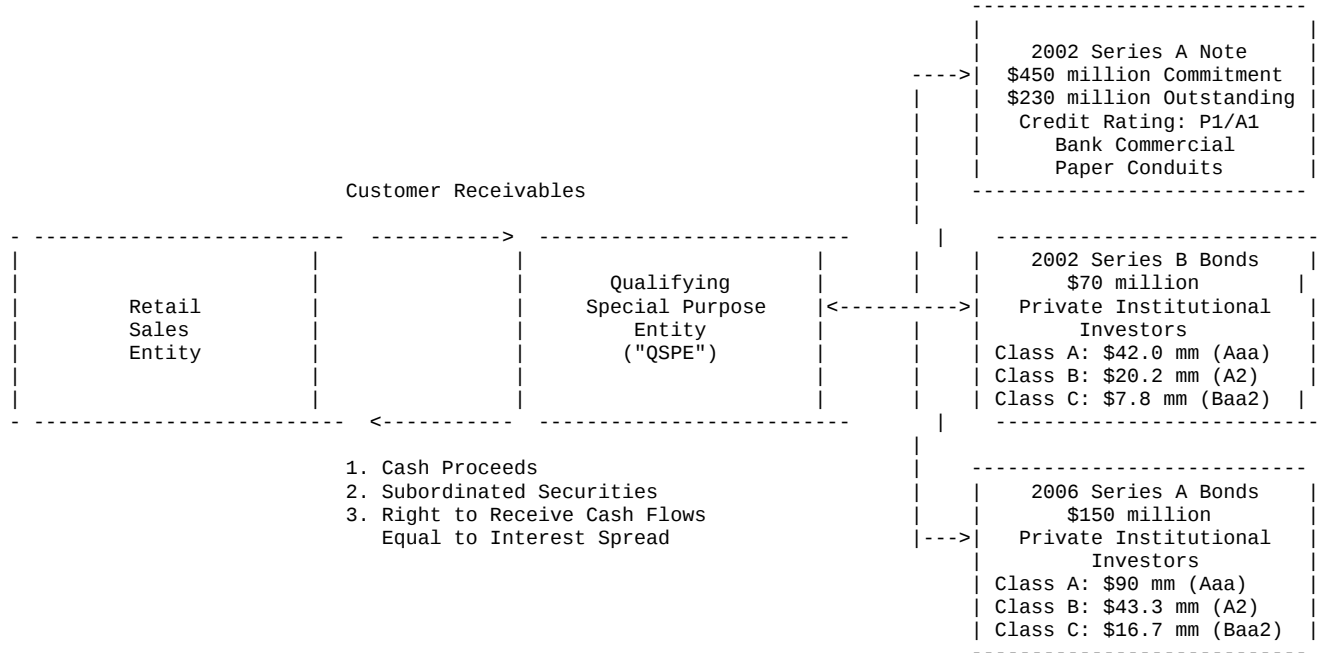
2002 Series A Note
$450 million Commitment
$230 million Outstanding
Credit Rating: P1/A1
Bank Commercial
Paper Conduits

Customer Receivables

Retail
Sales
Entity

Qualifying
Special Purpose
Entity
("QSPE")

2002 Series B Bonds
$70 million
Private Institutional
Investors
Class A: $42.0 mm (Aaa)
Class B: $20.2 mm (A2)
Class C: $7.8 mm (Baa2)

1. Cash Proceeds
2. Subordinated Securities
3. Right to Receive Cash Flows
Equal to Interest Spread

2006 Series A Bonds
$150 million
Private Institutional
Investors
Class A: $90 mm (Aaa)
Class B: $43.3 mm (A2)
Class C: $16.7 mm (Baa2)